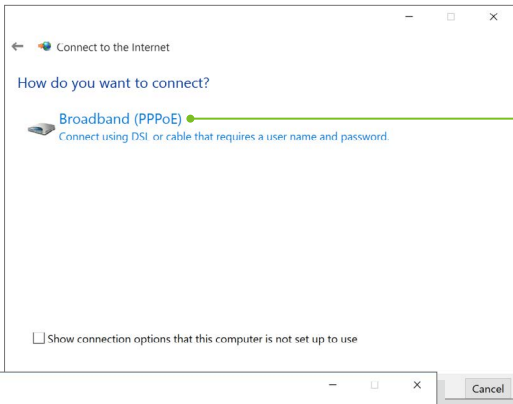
Connect to the Internet

How do you want to connect?

Broadband (PPPoE)
Connect using DSL or cable that requires a user name and password.

Show connection options that this computer is not set up to use

Cancel